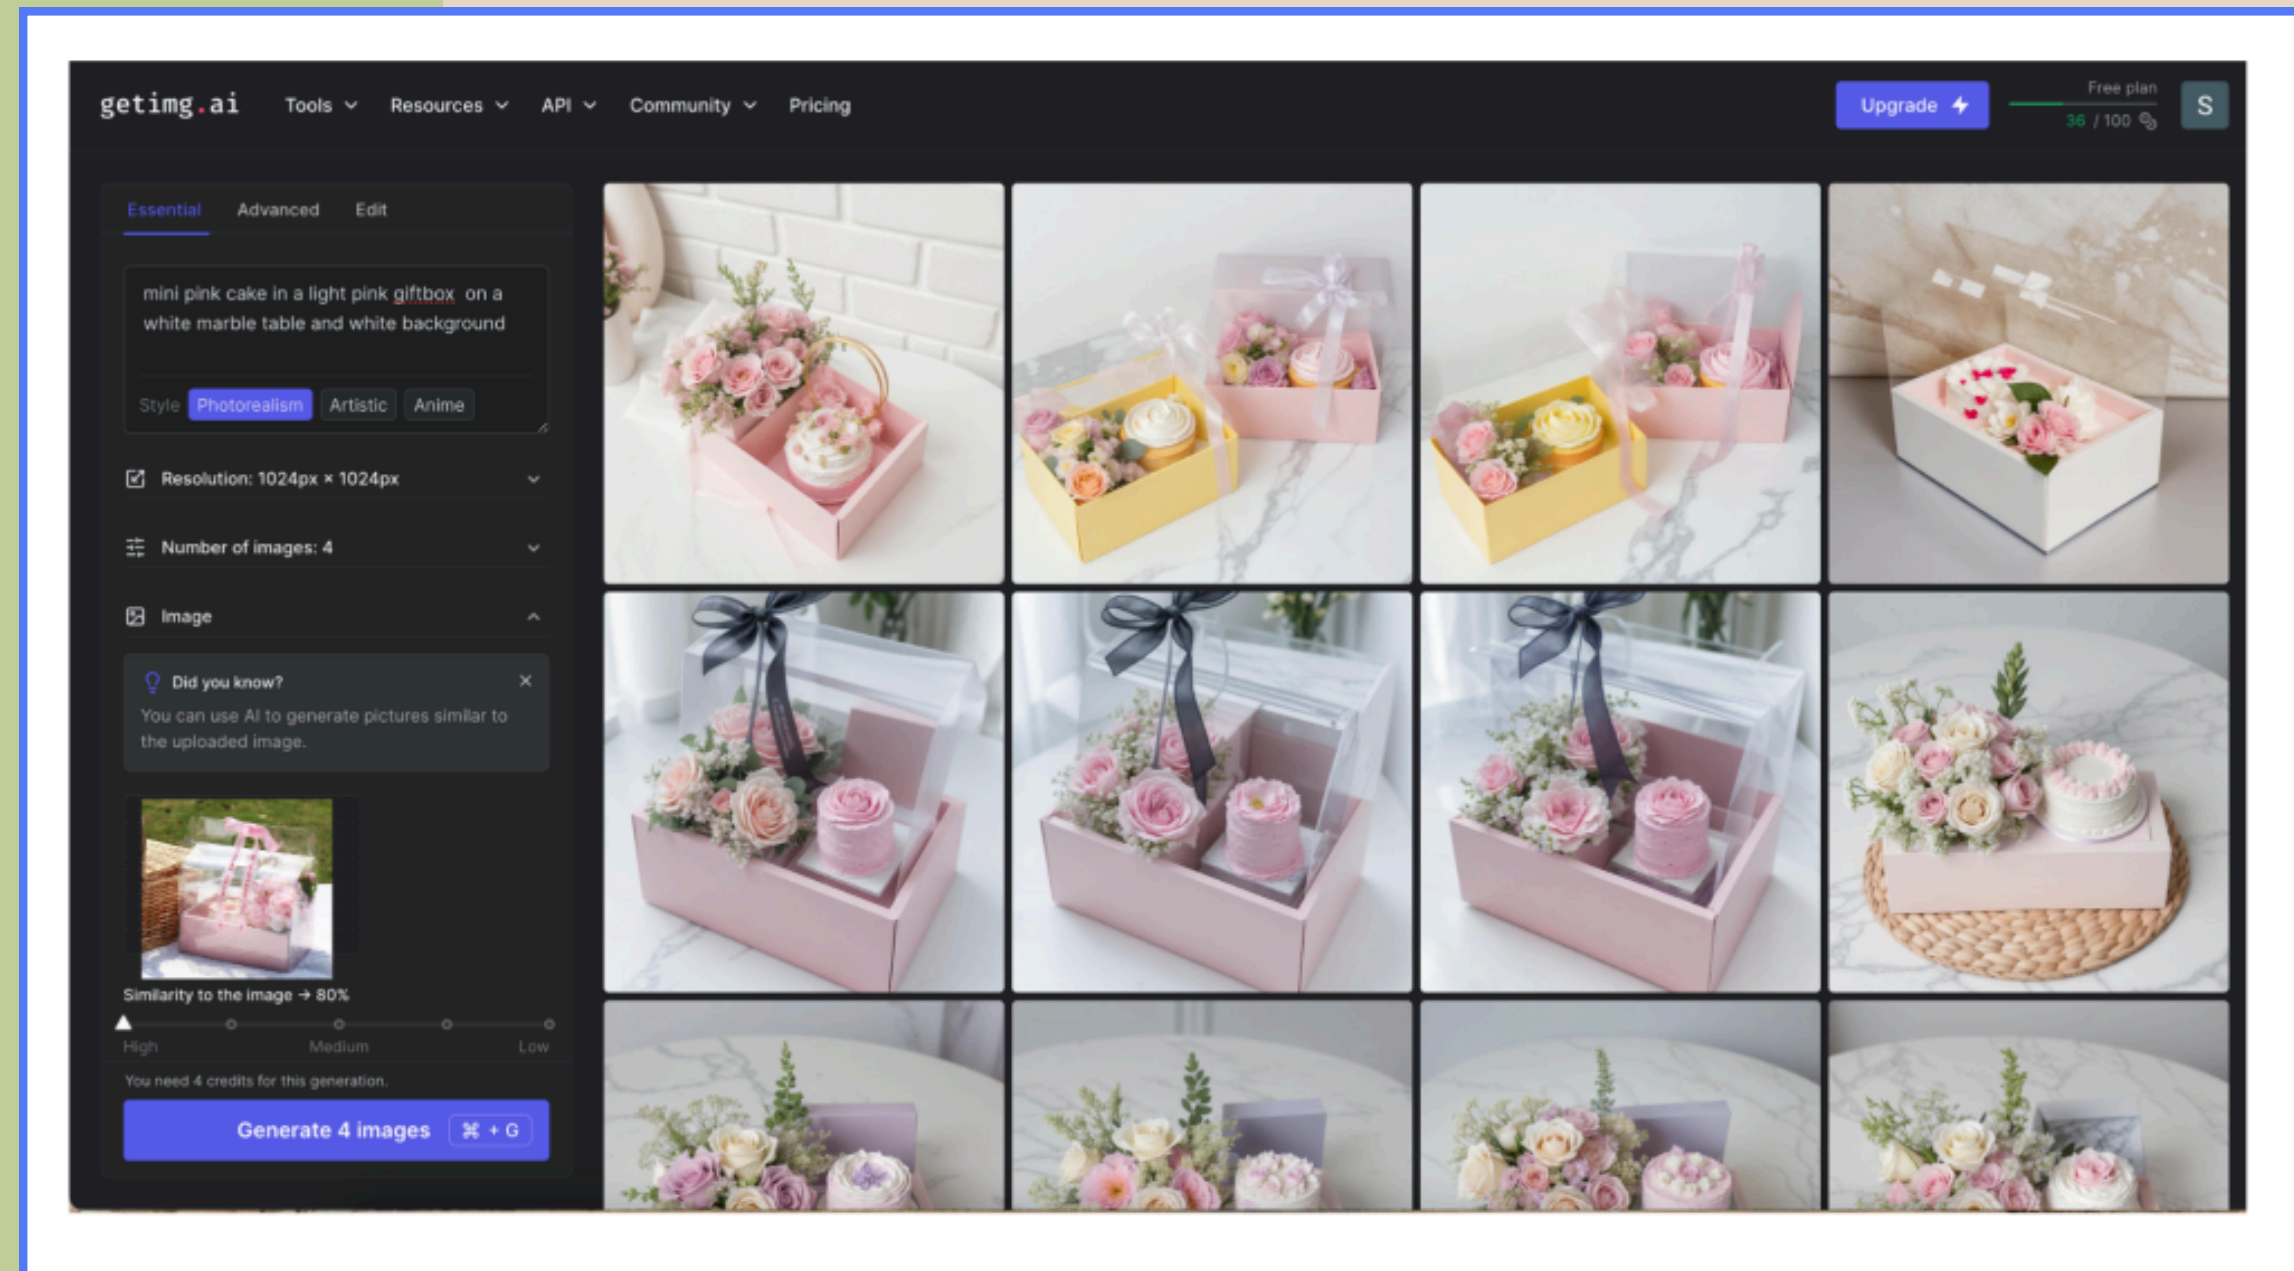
getimg.ai Tools Resources API Community Pricing

Upgrade

Free plan
36 / 100

S

Essential Advanced Edit

mini pink cake in a light pink giftbox on a white marble table and white background

Style Photorealism Artistic Anime

Resolution: 1024px × 1024px

Number of images: 4

Image

Did you know?
You can use AI to generate pictures similar to the uploaded image.

Similarity to the image → 80%

High Medium Low

You need 4 credits for this generation.

Generate 4 images ⌘ + G